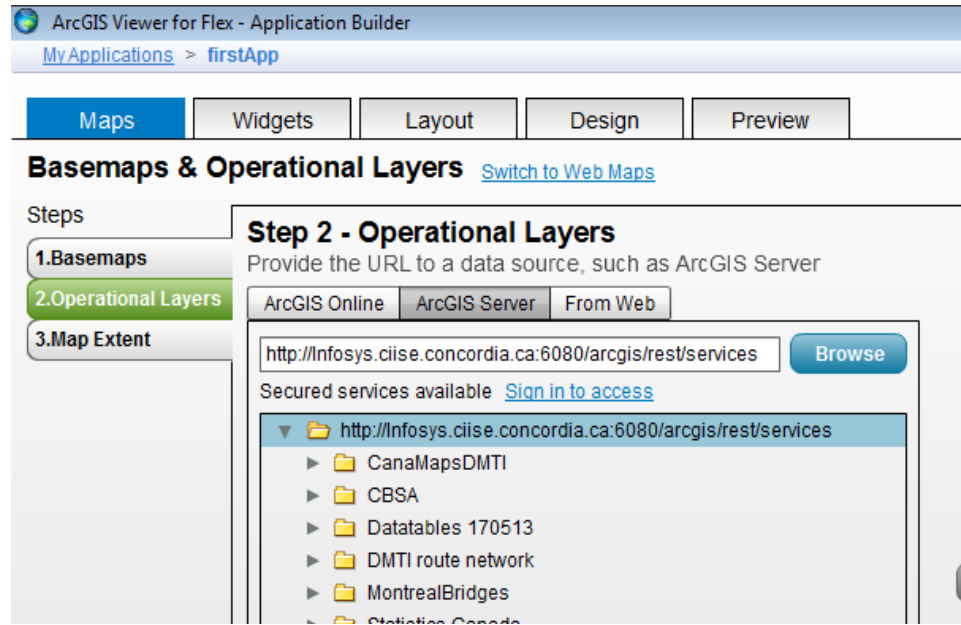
ArcGIS Viewer for Flex - Application Builder

My Applications > firstApp

Maps | Widgets | Layout | Design | Preview

Basemaps & Operational Layers Switch to Web Maps

Steps

1.Basemaps

2.Operational Layers

3.Map Extent

Step 2 - Operational Layers

Provide the URL to a data source, such as ArcGIS Server

ArcGIS Online | ArcGIS Server | From Web

http://Infosys.ciise.concordia.ca:6080/arcgis/rest/services

Browse

Secured services available Sign in to access

http://Infosys.ciise.concordia.ca:6080/arcgis/rest/services

CanaMapsDMTI

CBSA

Datatables 170513

DMTI route network

MontrealBridges

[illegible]